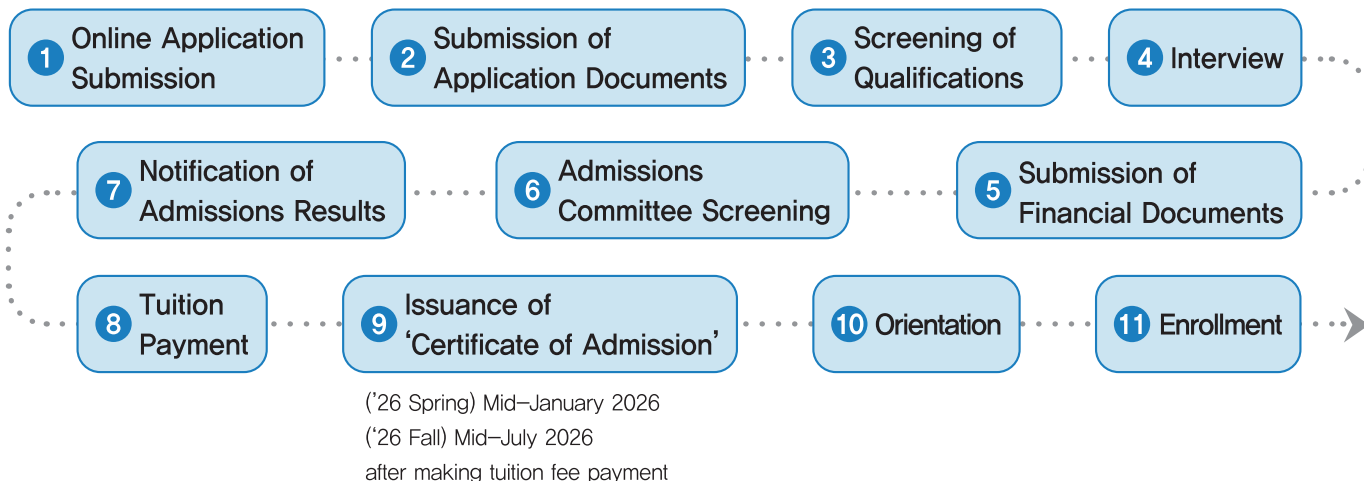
1 Online Application Submission

2 Submission of Application Documents

3 Screening of Qualifications

4 Interview

5 Submission of Financial Documents

6 Admissions Committee Screening

7 Notification of Admissions Results

8 Tuition Payment

9 Issuance of 'Certificate of Admission'

('26 Spring) Mid–January 2026
('26 Fall) Mid–July 2026
after making tuition fee payment

10 Orientation

11 Enrollment